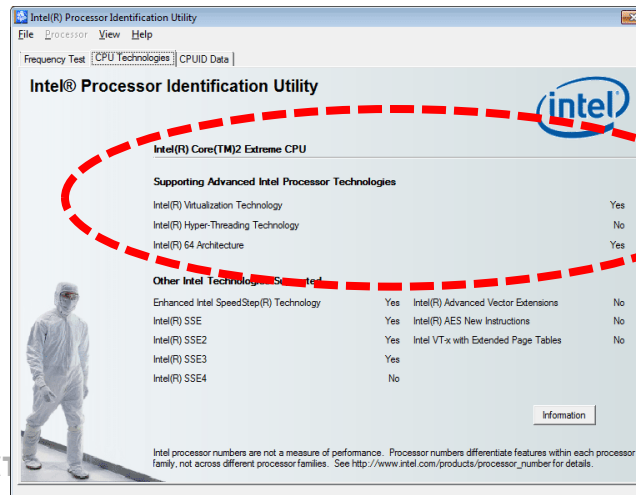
Intel(R) Processor Identification Utility

File Processor View Help

Frequency Test | CPU Technologies | CPUID Data

Intel® Processor Identification Utility

intel

Intel(R) Core(TM)2 Extreme CPU

Supporting Advanced Intel Processor Technologies

| | |
|---|---|
| Intel(R) Virtualization Technology | Yes |
| Intel(R) Hyper-Threading Technology | No |
| Intel(R) 64 Architecture | Yes |

Other Intel Technologies Supported

| | | | |
|---|---|---|---|
| Enhanced Intel SpeedStep(R) Technology | Yes | Intel(R) Advanced Vector Extensions | No |
| Intel(R) SSE | Yes | Intel(R) AES New Instructions | No |
| Intel(R) SSE2 | Yes | Intel VT-x with Extended Page Tables | No |
| Intel(R) SSE3 | Yes | | |
| Intel(R) SSE4 | No | | |

Information

Intel processor numbers are not a measure of performance. Processor numbers differentiate features within each processor family, not across different processor families. See http://www.intel.com/products/processor_number for details.